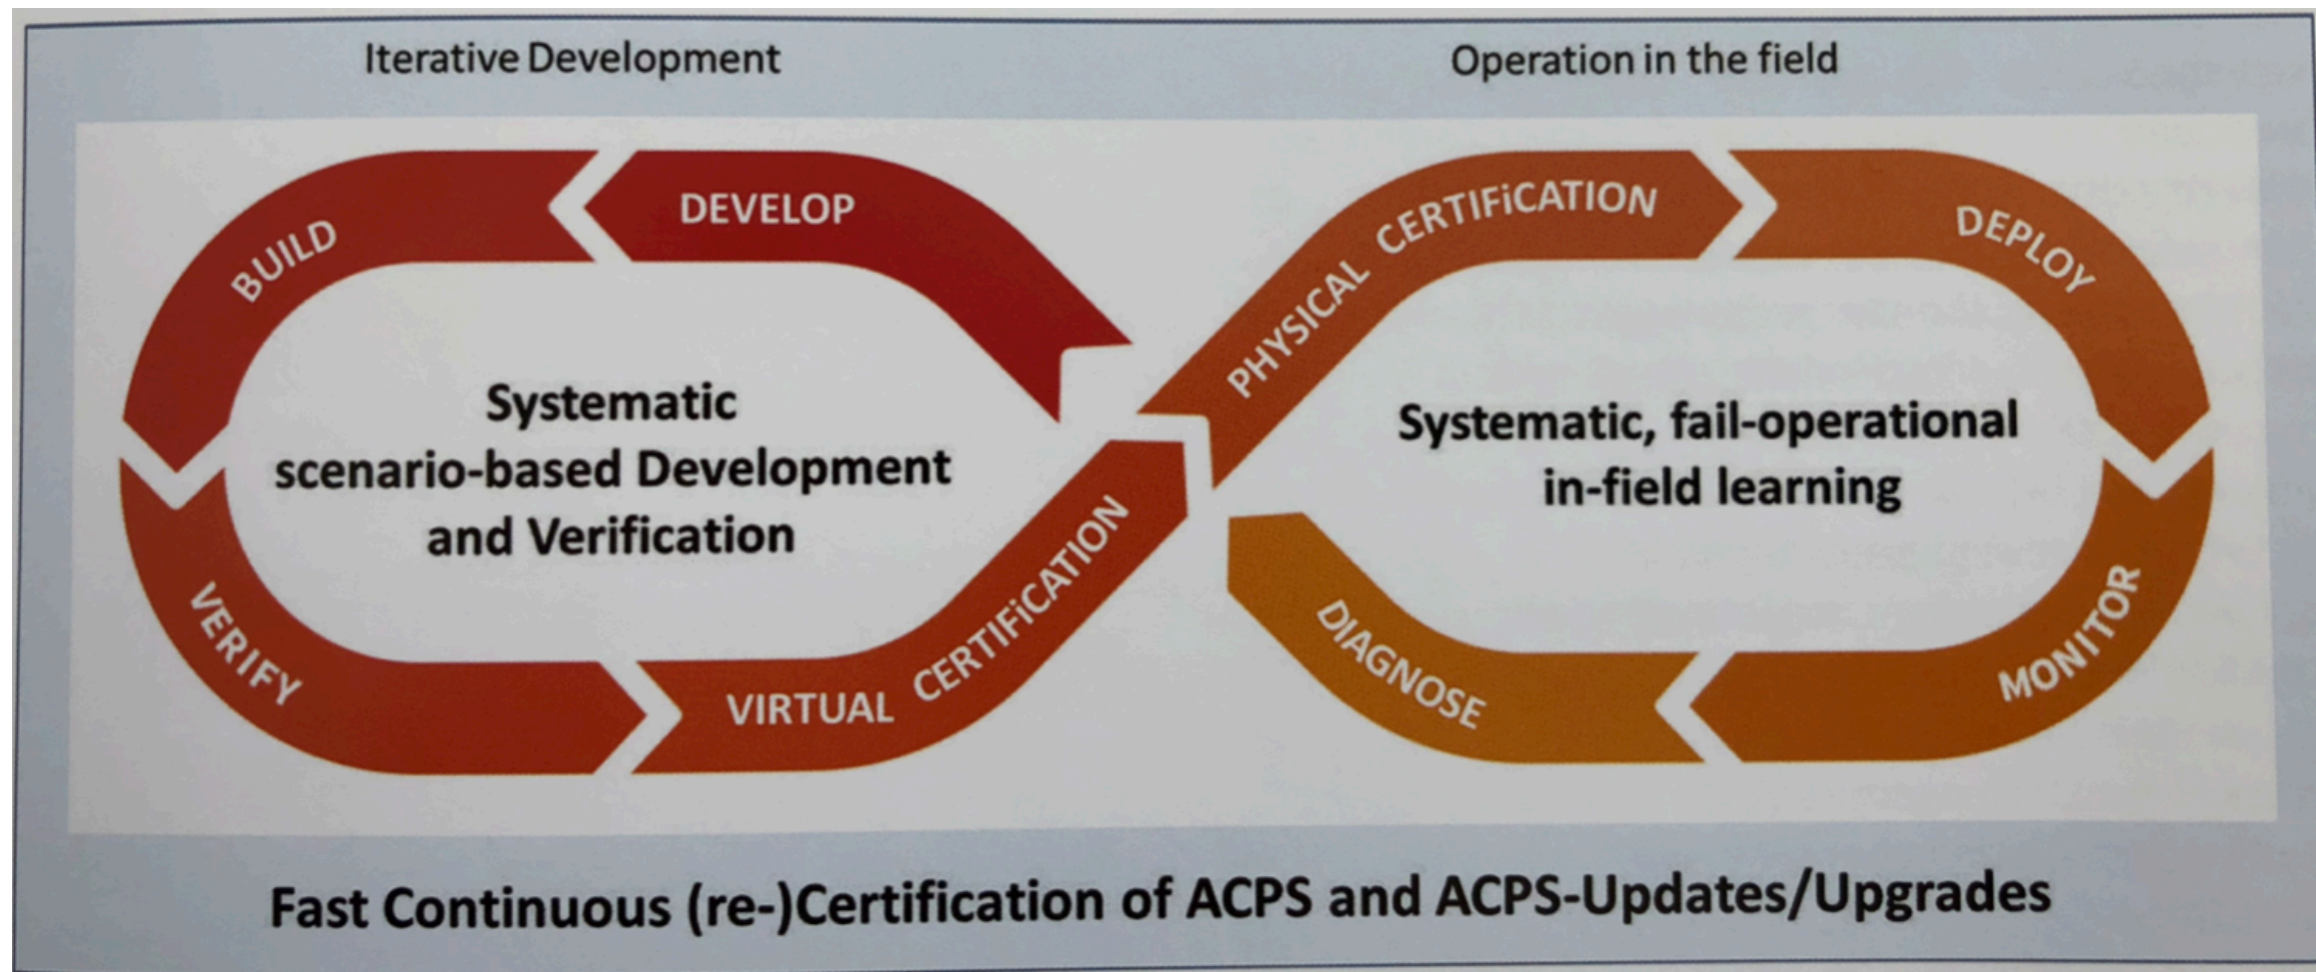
Iterative Development

Operation in the field

DEVELOP

BUILD

Systematic scenario-based Development and Verification

VERIFY

VIRTUAL CERTIFiCATION

PHYSICAL CERTIFiCATION

DEPLOY

Systematic, fail-operational in-field learning

MONITOR

DIAGNOSE

Fast Continuous (re-)Certification of ACPS and ACPS-Updates/Upgrades